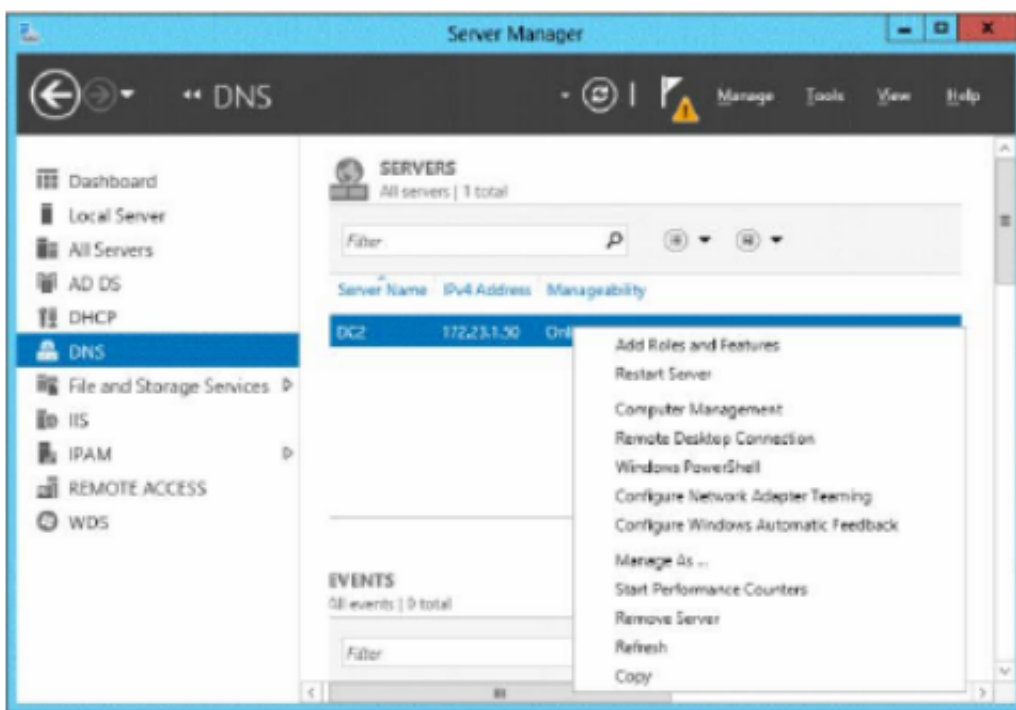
Server Manager

•• DNS

Manage Tools View Help

Dashboard
Local Server
All Servers
AD DS
DHCP
DNS
File and Storage Services
IIS
IPAM
REMOTE ACCESS
WDS

SERVERS
All servers | 1 total

Filter

Server Name | IPv4 Address | Manageability

DC2 | 172.23.1.50 | Onl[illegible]

Add Roles and Features
Restart Server
Computer Management
Remote Desktop Connection
Windows PowerShell
Configure Network Adapter Teaming
Configure Windows Automatic Feedback
Manage As ...
Start Performance Counters
Remove Server
Refresh
Copy

EVENTS
All events | 0 total

Filter